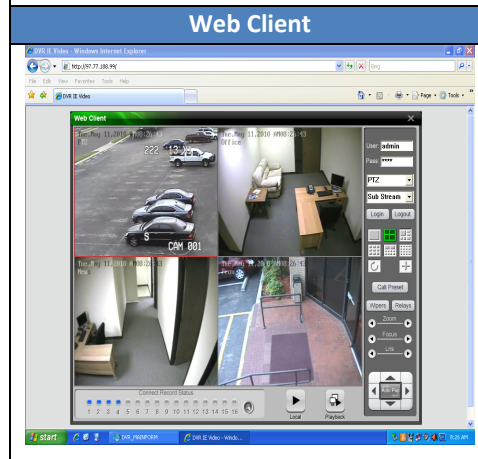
Web Client

DVR IE Video - Windows Internet Explorer

http://97.77.188.99/

Bing

File Edit View Favorites Tools Help

DVR IE Video

Page Tools

Web Client

Tue.May 11.2010 AM08:26:43

Tue.May 11.2010 AM08:26:43
Office

Tue.May 11.2010 AM08:26:43

Tue.May 11.2010 AM08:26:43

CAM 001

User admin

Pass ****

PTZ

Sub Stream

Login Logout

Call Preset

Wipers Relays

Zoom

Focus

Iris

Connect Record Status

1 2 3 4 5 6 7 8 9 10 11 12 13 14 15 16

Local

Playback

start

DVR_PARENFORM

DVR IE Video - Windo...

8:26 AM